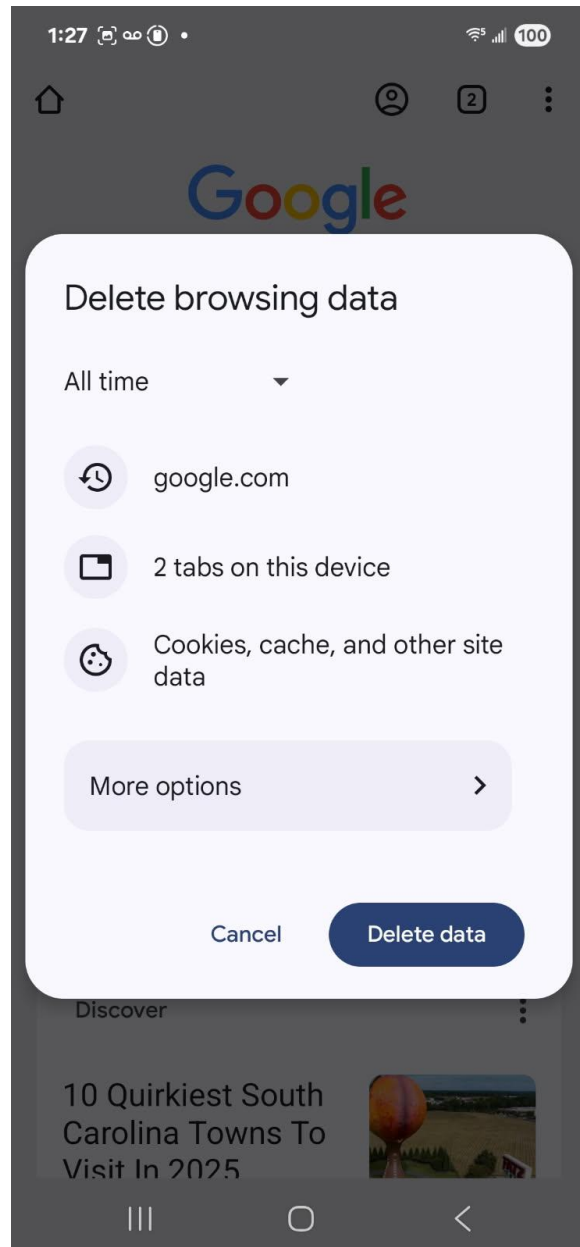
1:27 •
100

2

Google

Delete browsing data

All time

google.com

2 tabs on this device

Cookies, cache, and other site data

More options

Cancel

Delete data

Discover

10 Quirkiest South Carolina Towns To Visit In 2025